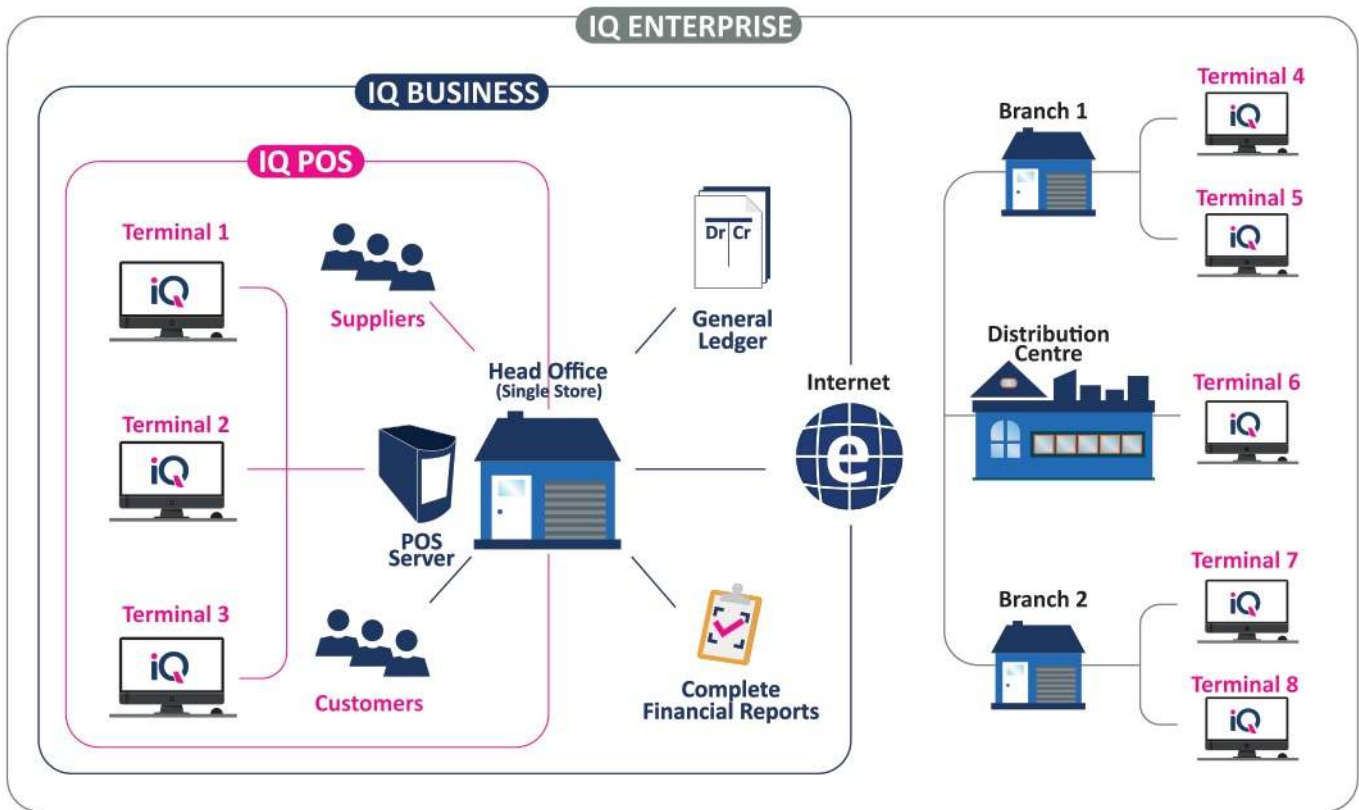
IQ ENTERPRISE

IQ BUSINESS

IQ POS

Terminal 1

iQ

Terminal 2

iQ

Terminal 3

iQ

Suppliers

POS Server

Customers

Head Office (Single Store)

Dr Cr

General Ledger

Complete Financial Reports

Internet

e

Branch 1

Terminal 4

iQ

Terminal 5

iQ

Distribution Centre

Terminal 6

iQ

Branch 2

Terminal 7

iQ

Terminal 8

iQ